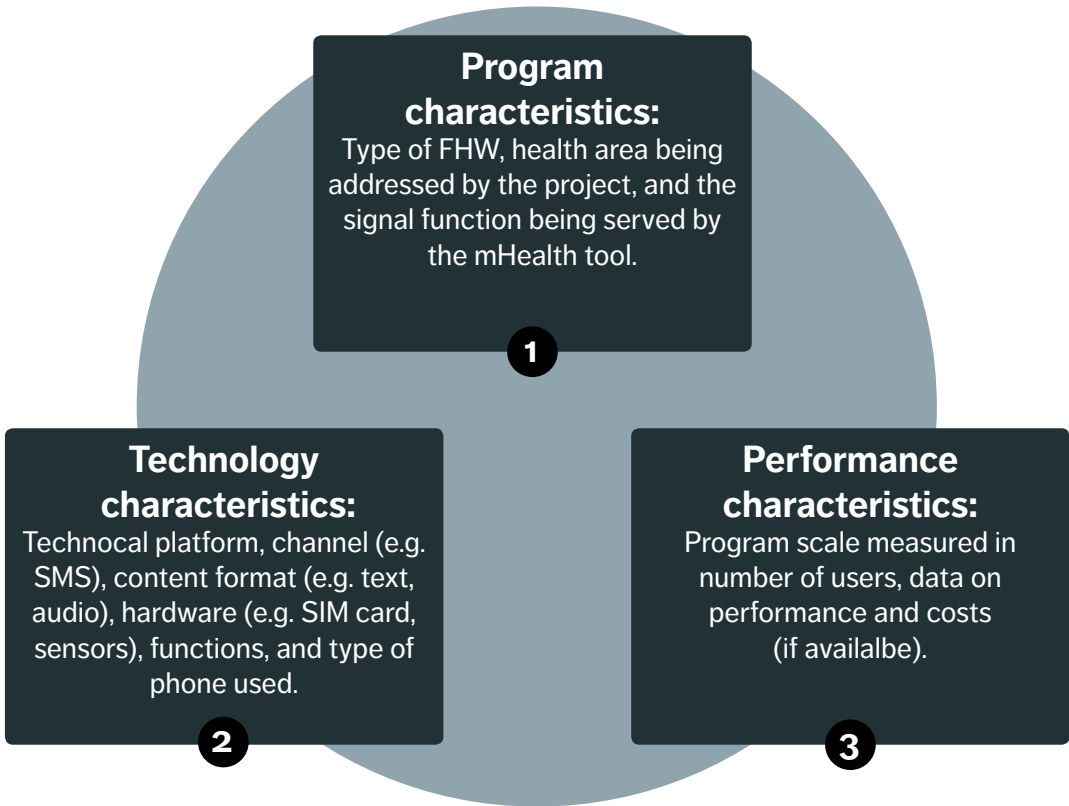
Program characteristics:
Type of FHW, health area being addressed by the project, and the signal function being served by the mHealth tool.

1

Technology characteristics:
Technocal platform, channel (e.g. SMS), content format (e.g. text, audio), hardware (e.g. SIM card, sensors), functions, and type of phone used.

2

Performance characteristics:
Program scale measured in number of users, data on performance and costs (if availalbe).

3